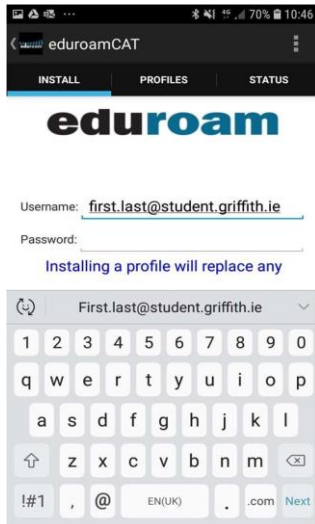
70% 10:46

eduroamCAT

INSTALL PROFILES STATUS

eduroam

Username: first.last@student.griffith.ie

Password:

Installing a profile will replace any

First.last@student.griffith.ie

1 2 3 4 5 6 7 8 9 0

q w e r t y u i o p

a s d f g h j k l

z x c v b n m

!#1 , @ EN(UK) . .com Next